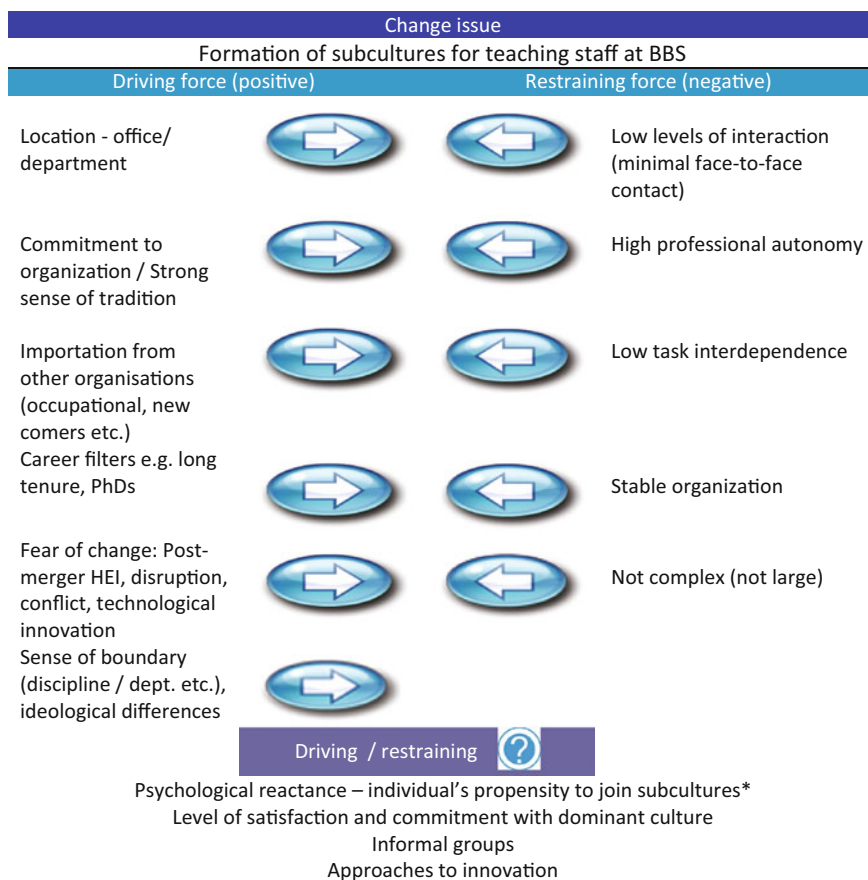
Change issue

Formation of subcultures for teaching staff at BBS

| Driving force (positive) | Restraining force (negative) |
|---|---|
| Location - office/ department | Low levels of interaction (minimal face-to-face contact) |
| Commitment to organization / Strong sense of tradition | High professional autonomy |
| Importation from other organisations (occupational, new comers etc.) | Low task interdependence |
| Career filters e.g. long tenure, PhDs | Stable organization |
| Fear of change: Post-merger HEI, disruption, conflict, technological innovation | Not complex (not large) |
| Sense of boundary (discipline / dept. etc.), ideological differences | |

Driving / restraining ?

Psychological reactance – individual's propensity to join subcultures*
Level of satisfaction and commitment with dominant culture
Informal groups
Approaches to innovation